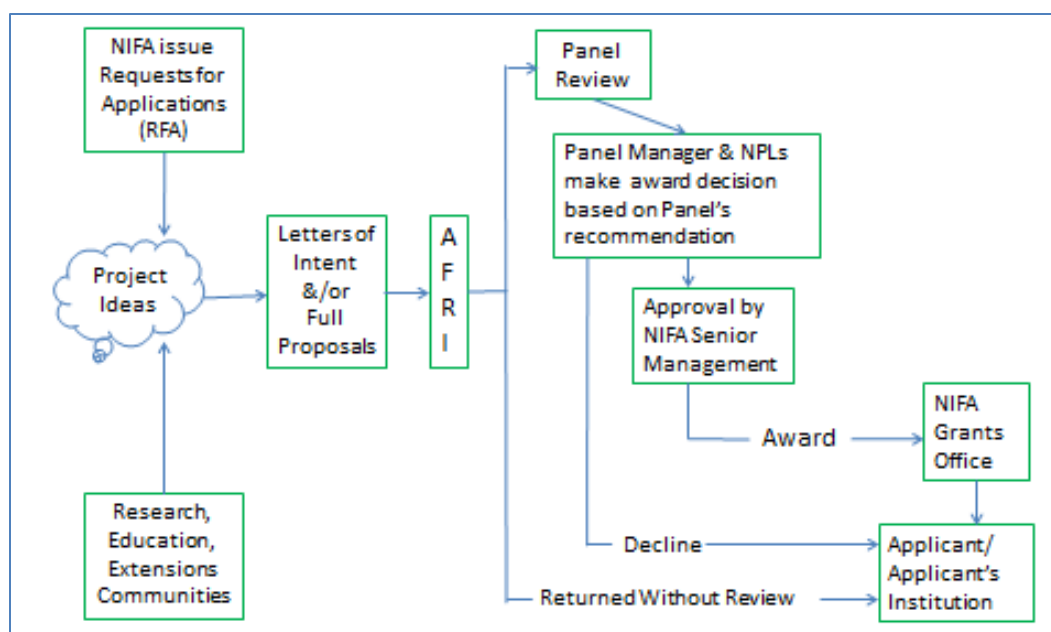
NIFA issue Requests for Applications (RFA)

Project Ideas

Research, Education, Extensions Communities

Letters of Intent &/or Full Proposals

A F R I

Panel Review

Panel Manager & NPLs make award decision based on Panel's recommendation

Approval by NIFA Senior Management

Award

NIFA Grants Office

Decline

Returned Without Review

Applicant/ Applicant's Institution